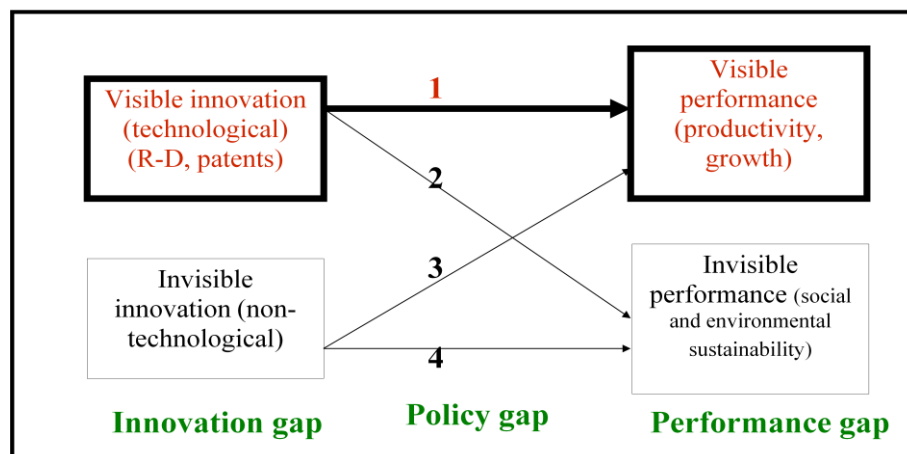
Visible innovation (technological) (R-D, patents)

1

Visible performance (productivity, growth)

2

Invisible innovation (non-technological)

3

Invisible performance (social and environmental sustainability)

4

Innovation gap

Policy gap

Performance gap